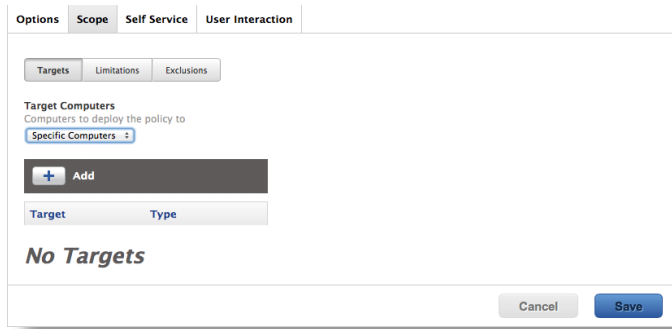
Options Scope Self Service User Interaction

Targets Limitations Exclusions

Target Computers
Computers to deploy the policy to

Specific Computers

+ Add

| Target | Type |
|---|---|

No Targets

Cancel Save